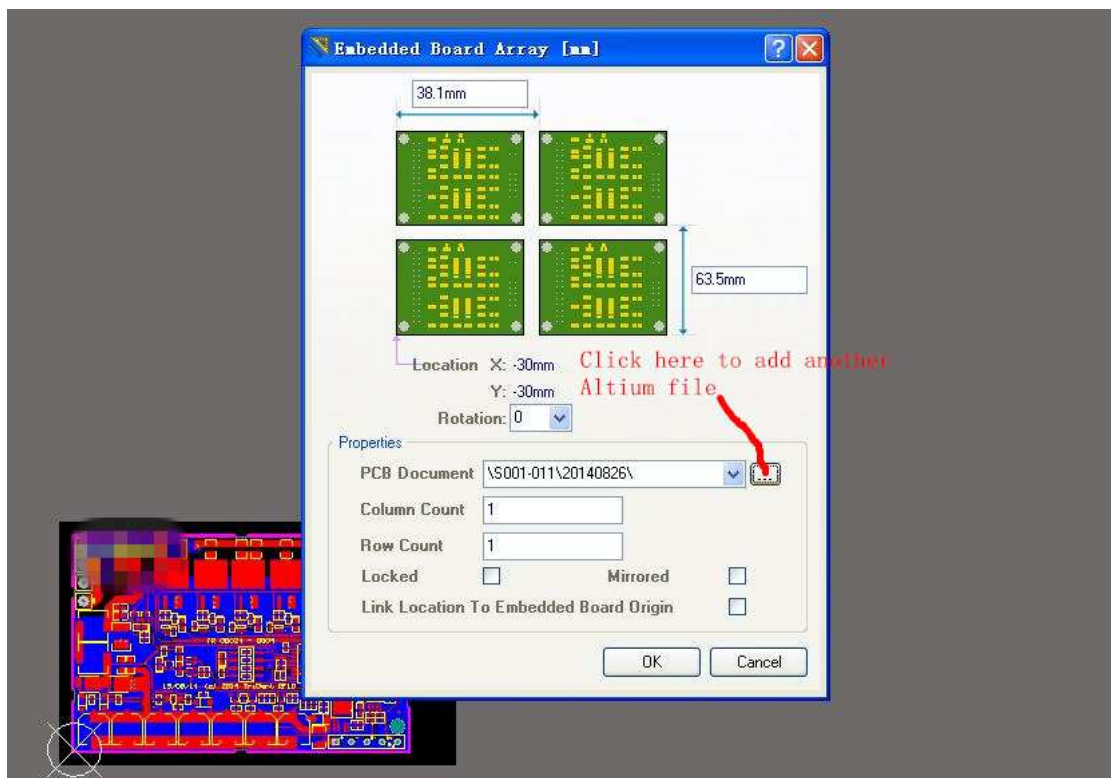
Embedded Board Array [mm]

38.1mm

63.5mm

Location X: -30mm

Y: -30mm

Rotation: 0

Click here to add another Altium file

Properties

PCB Document \S001-011\20140826\

Column Count 1

Row Count 1

Locked

Mirrored

Link Location To Embedded Board Origin

OK

Cancel